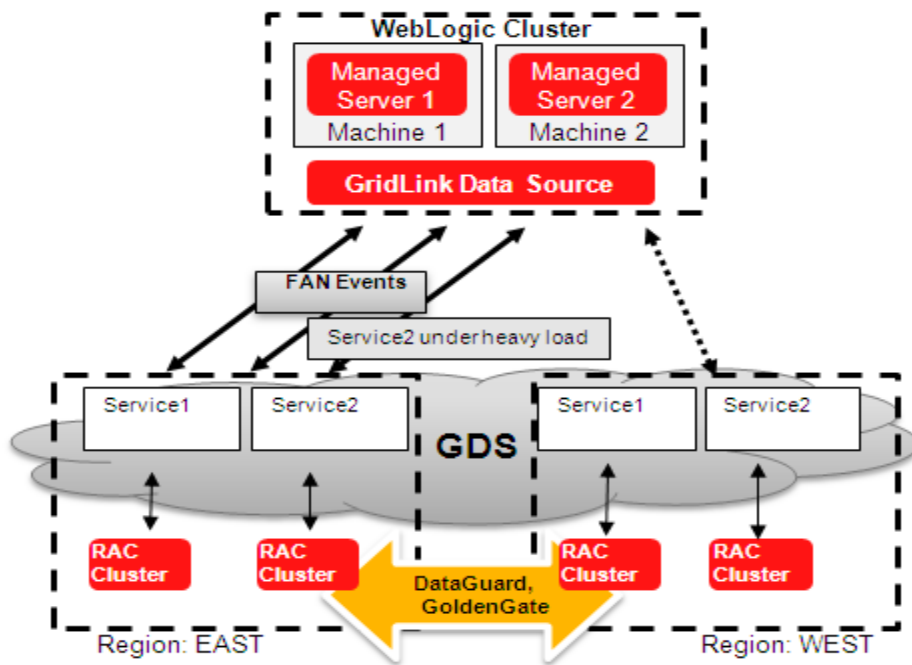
WebLogic Cluster

Managed Server 1
Machine 1

Managed Server 2
Machine 2

GridLink Data Source

FAN Events

Service2 underheavy load

Service1

Service2

GDS

Service1

Service2

RAC Cluster

RAC Cluster

DataGuard, GoldenGate

RAC Cluster

RAC Cluster

Region: EAST

Region: WEST